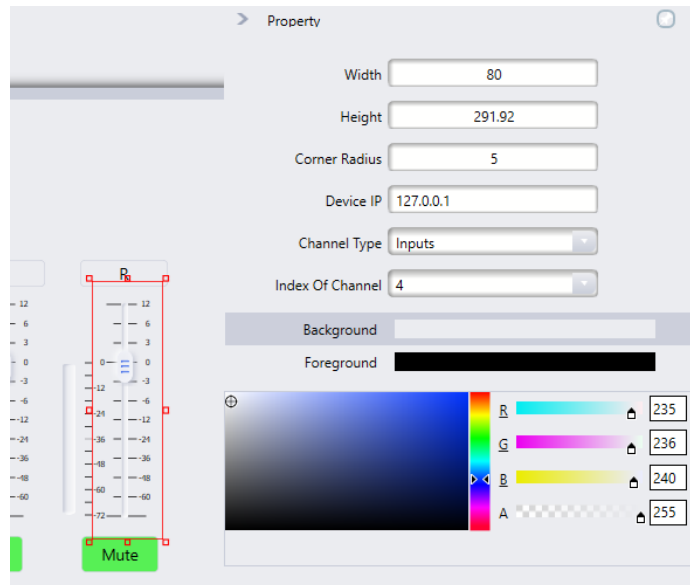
Property

Width 80

Height 291.92

Corner Radius 5

Device IP 127.0.0.1

Channel Type Inputs

Index Of Channel 4

Background

Foreground

R 235

G 236

B 240

A 255

12
6
3
0
-3
-6
-12
-24
-36
-48
-60

R

12
6
3
0
-3
-6
-12
-24
-36
-48
-60

0
-12
-24
-36
-48
-60
-72

Mute